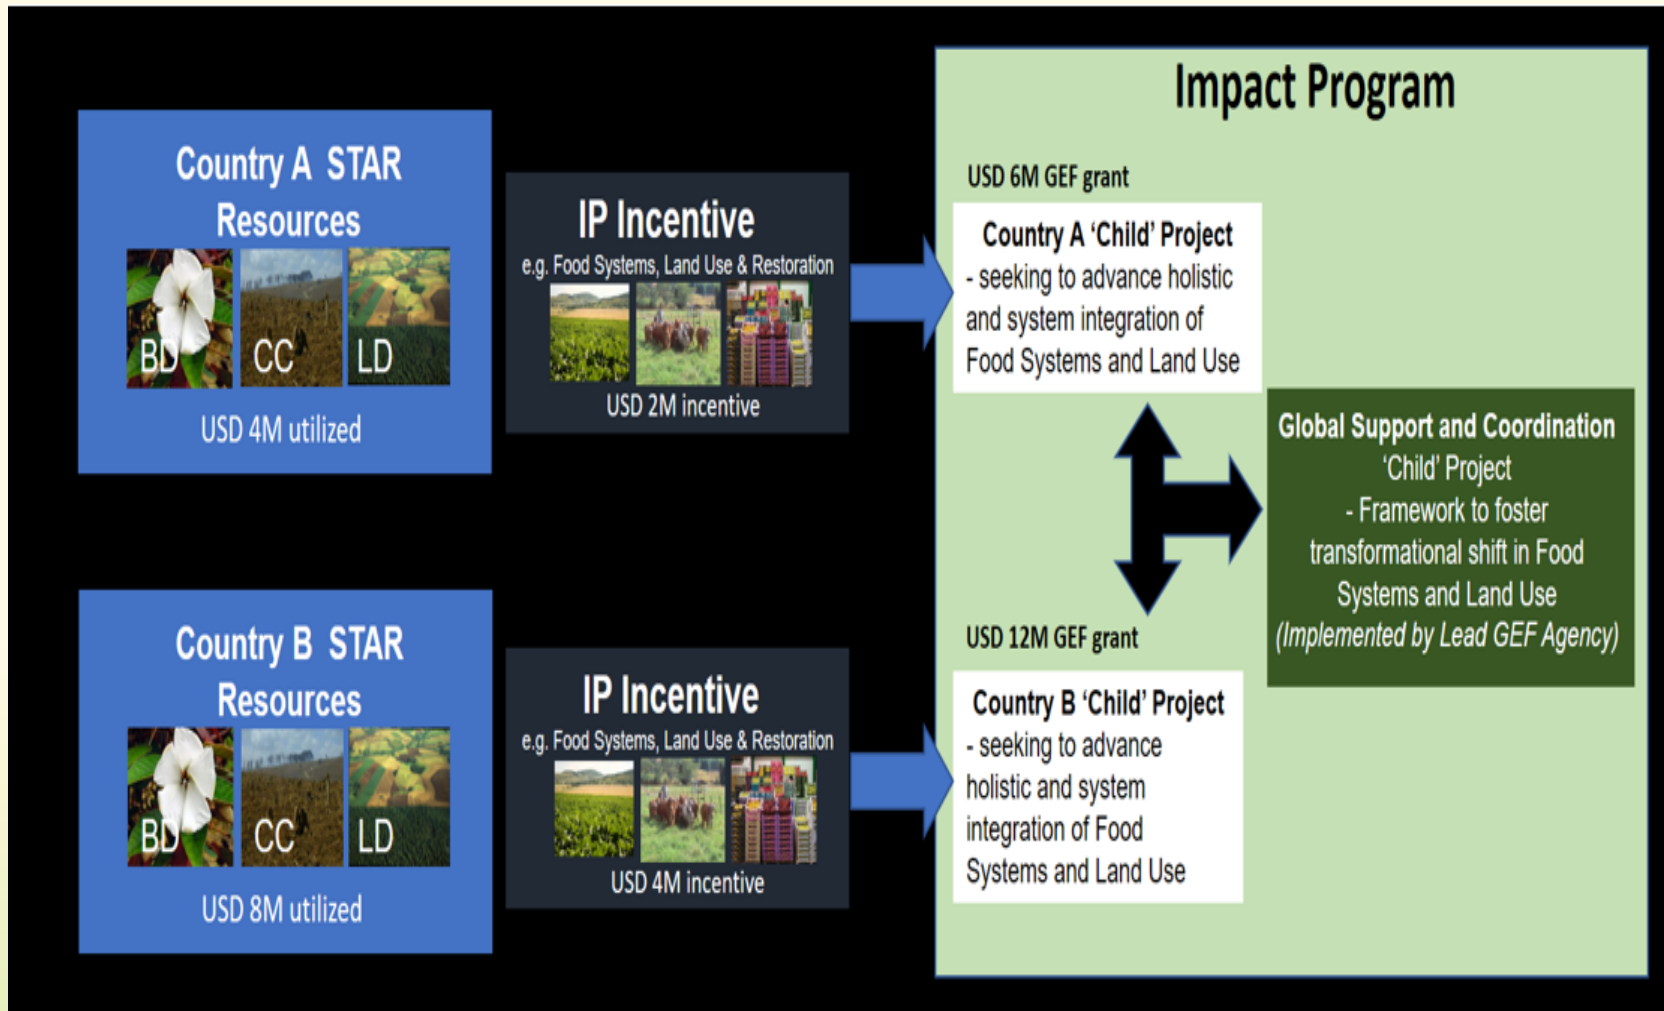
Country A STAR Resources

BD CC LD

USD 4M utilized

IP Incentive

e.g. Food Systems, Land Use & Restoration

USD 2M incentive

Country B STAR Resources

BD CC LD

USD 8M utilized

IP Incentive

e.g. Food Systems, Land Use & Restoration

USD 4M incentive

Impact Program

USD 6M GEF grant

Country A 'Child' Project
- seeking to advance holistic and system integration of Food Systems and Land Use

Global Support and Coordination 'Child' Project
- Framework to foster transformational shift in Food Systems and Land Use
(Implemented by Lead GEF Agency)

USD 12M GEF grant

Country B 'Child' Project
- seeking to advance holistic and system integration of Food Systems and Land Use